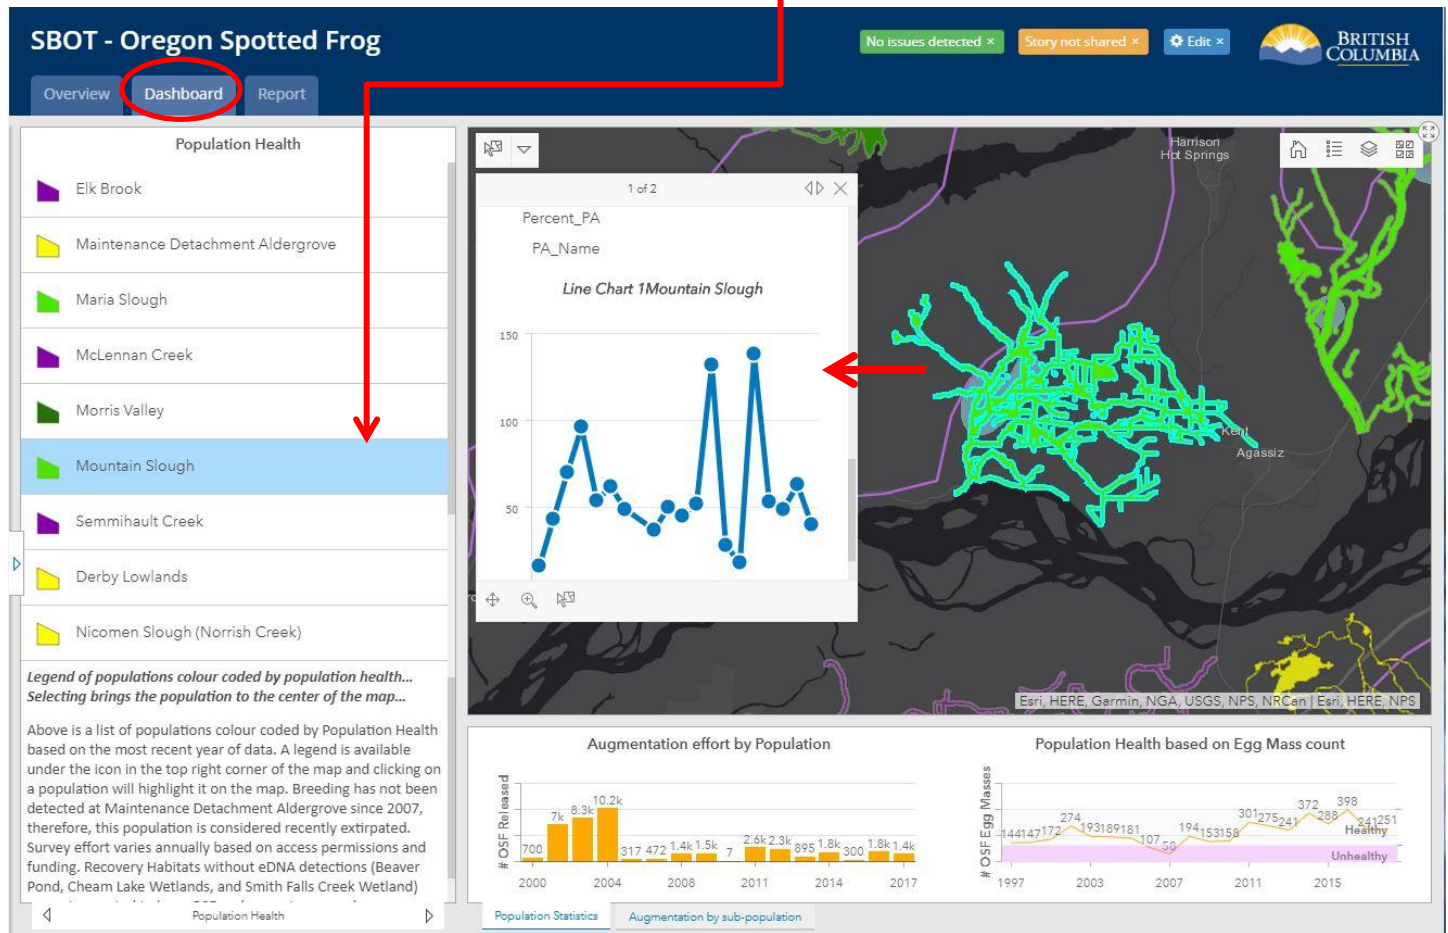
SBOT - Oregon Spotted Frog

No issues detected × Story not shared × Edit ×

BRITISH COLUMBIA

Overview Dashboard Report

Population Health

Elk Brook

Maintenance Detachment Aldergrove

Maria Slough

McLennan Creek

Morris Valley

Mountain Slough

Semmihault Creek

Derby Lowlands

Nicomen Slough (Norrish Creek)

*Legend of populations colour coded by population health... Selecting brings the population to the center of the map...*

Above is a list of populations colour coded by Population Health based on the most recent year of data. A legend is available under the icon in the top right corner of the map and clicking on a population will highlight it on the map. Breeding has not been detected at Maintenance Detachment Aldergrove since 2007, therefore, this population is considered recently extirpated. Survey effort varies annually based on access permissions and funding. Recovery Habitats without eDNA detections (Beaver Pond, Cheam Lake Wetlands, and Smith Falls Creek Wetland) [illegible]

Population Health

1 of 2

Percent_PA

PA_Name

*Line Chart 1Mountain Slough*

150

100

50

Harrison Hot Springs

Kent

Agassiz

Esri, HERE, Garmin, NGA, USGS, NPS, NRCan | Esri, HERE, NPS

Augmentation effort by Population

# OSF Released

700 7k 8.3k 10.2k 317 472 1.4k 1.5k 7 2.6k 2.3k 895 1.8k 300 1.8k 1.4k

2000 2004 2008 2011 2014 2017

Population Health based on Egg Mass count

# OSF Egg Masses

144 147 172 274 193 189 181 107 50 194 153 158 301 275 241 372 288 398 241 251

Healthy

Unhealthy

1997 2003 2007 2011 2015

Population Statistics Augmentation by sub-population